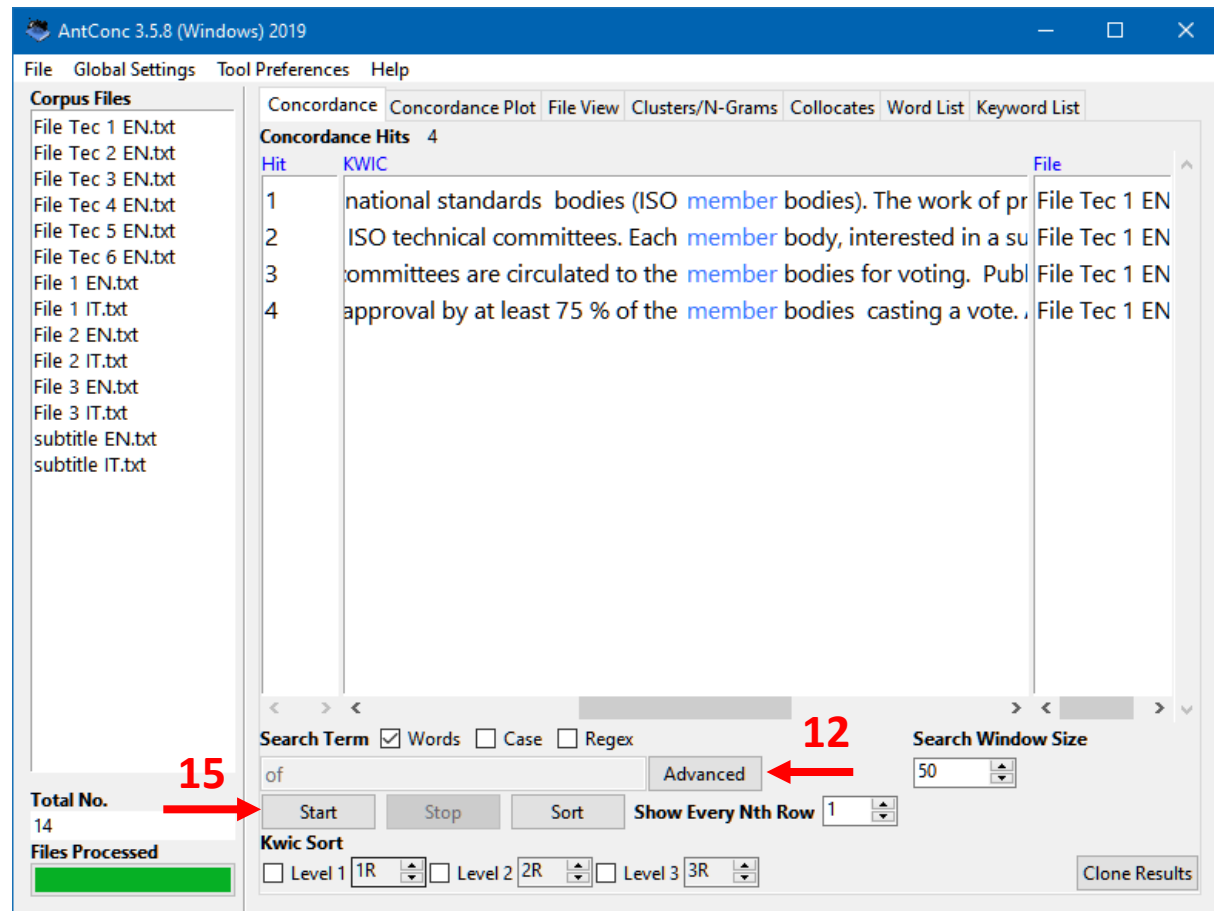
AntConc 3.5.8 (Windows) 2019

File Global Settings Tool Preferences Help

Corpus Files
File Tec 1 EN.txt
File Tec 2 EN.txt
File Tec 3 EN.txt
File Tec 4 EN.txt
File Tec 5 EN.txt
File Tec 6 EN.txt
File 1 EN.txt
File 1 IT.txt
File 2 EN.txt
File 2 IT.txt
File 3 EN.txt
File 3 IT.txt
subtitle EN.txt
subtitle IT.txt

Total No.
14
Files Processed

Concordance | Concordance Plot | File View | Clusters/N-Grams | Collocates | Word List | Keyword List

Concordance Hits 4

| Hit | KWIC | File |
|---|---|---|
| 1 | national standards bodies (ISO member bodies). The work of pr | File Tec 1 EN |
| 2 | ISO technical committees. Each member body, interested in a su | File Tec 1 EN |
| 3 | ommittees are circulated to the member bodies for voting. Publ | File Tec 1 EN |
| 4 | approval by at least 75 % of the member bodies casting a vote. | File Tec 1 EN |

Search Term ☑ Words ☐ Case ☐ Regex
of
Advanced
12
Search Window Size
50
15
Start Stop Sort Show Every Nth Row 1
Kwic Sort
☐ Level 1 1R ☐ Level 2 2R ☐ Level 3 3R
Clone Results